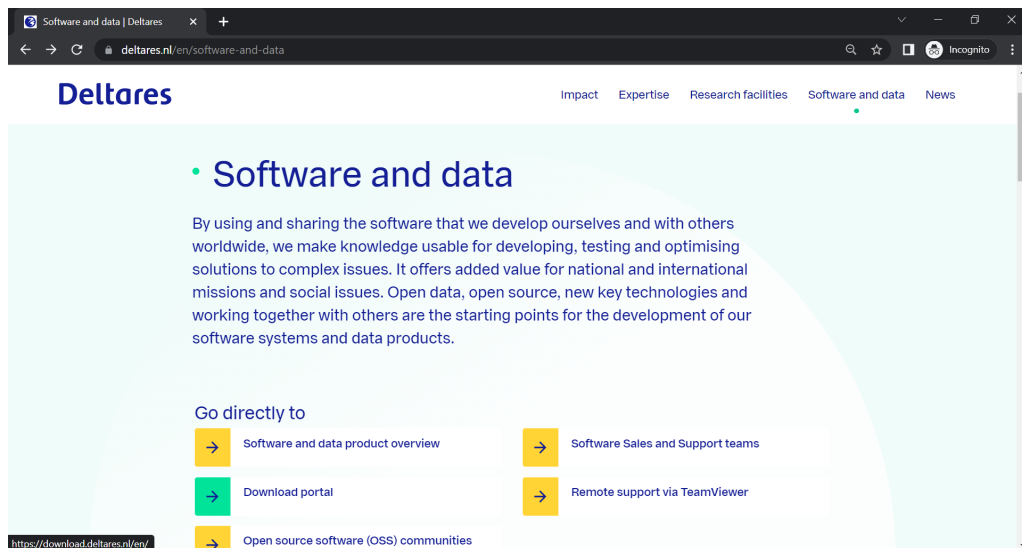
Software and data | Deltares

deltares.nl/en/software-and-data

Incognito

Deltares

Impact Expertise Research facilities Software and data News

Software and data

By using and sharing the software that we develop ourselves and with others worldwide, we make knowledge usable for developing, testing and optimising solutions to complex issues. It offers added value for national and international missions and social issues. Open data, open source, new key technologies and working together with others are the starting points for the development of our software systems and data products.

Go directly to

Software and data product overview

Software Sales and Support teams

Download portal

Remote support via TeamViewer

Open source software (OSS) communities

https://download.deltares.nl/en/